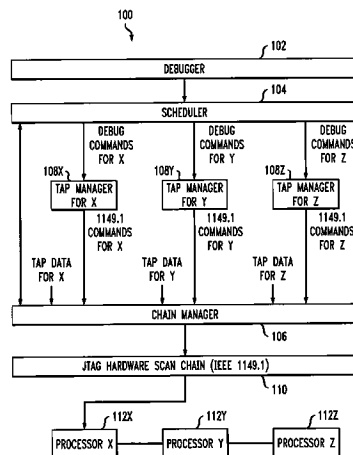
100

102

DEBUGGER

104

SCHEDULER

DEBUG COMMANDS FOR X

DEBUG COMMANDS FOR Y

DEBUG COMMANDS FOR Z

108X

TAP MANAGER FOR X

108Y

TAP MANAGER FOR Y

108Z

TAP MANAGER FOR Z

1149.1 COMMANDS FOR X

1149.1 COMMANDS FOR Y

1149.1 COMMANDS FOR Z

TAP DATA FOR X

TAP DATA FOR Y

TAP DATA FOR Z

CHAIN MANAGER

106

JTAG HARDWARE SCAN CHAIN (IEEE 1149.1)

110

112X

112Y

112Z

PROCESSOR X

PROCESSOR Y

PROCESSOR Z